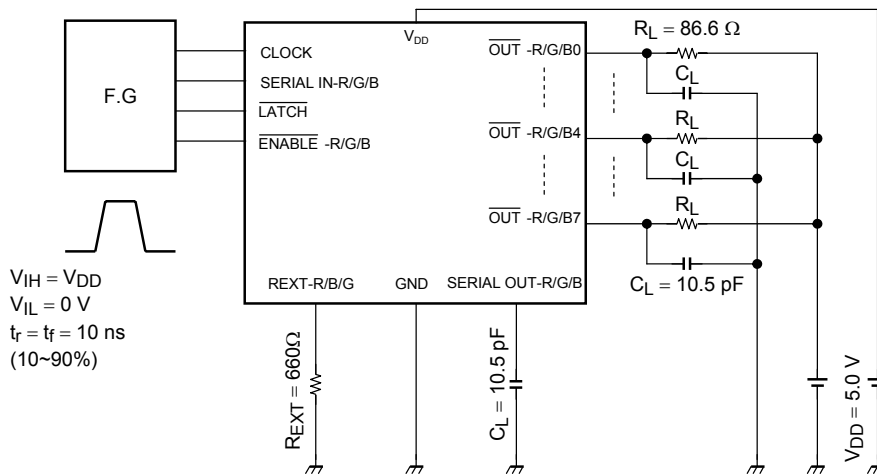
F.G

CLOCK

SERIAL IN-R/G/B

$\overline{\text{LATCH}}$

$\overline{\text{ENABLE}}$ -R/G/B

$V_{DD}$

$\overline{\text{OUT}}$ -R/G/B0

$\overline{\text{OUT}}$ -R/G/B4

$\overline{\text{OUT}}$ -R/G/B7

$R_L = 86.6\ \Omega$

$C_L$

$R_L$

$C_L$

$R_L$

$C_L = 10.5$ pF

$V_{IH} = V_{DD}$
$V_{IL} = 0$ V
$t_r = t_f = 10$ ns
(10~90%)

REXT-R/B/G

GND

SERIAL OUT-R/G/B

$R_{EXT} = 660\Omega$

$C_L = 10.5$ pF

$V_{DD} = 5.0$ V